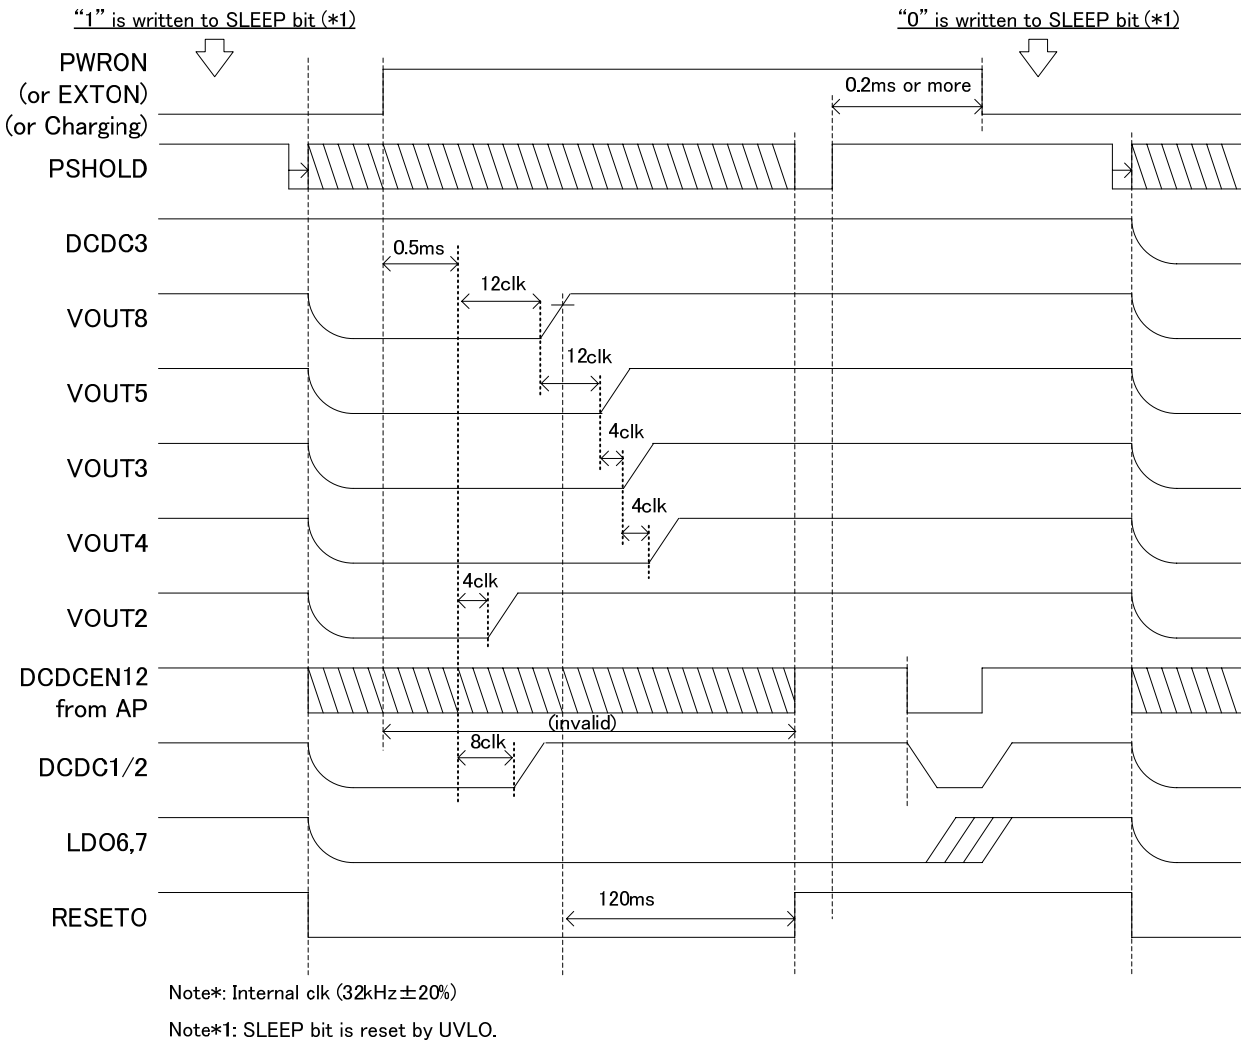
"1" is written to SLEEP bit (*1)

"0" is written to SLEEP bit (*1)

PWRON (or EXTON) (or Charging)

0.2ms or more

PSHOLD

DCDC3

0.5ms

12clk

VOUT8

12clk

VOUT5

4clk

VOUT3

4clk

VOUT4

4clk

VOUT2

DCDCEN12 from AP

(invalid)

8clk

DCDC1/2

LDO6,7

120ms

RESETO

Note*: Internal clk (32kHz±20%)

Note*1: SLEEP bit is reset by UVLO.